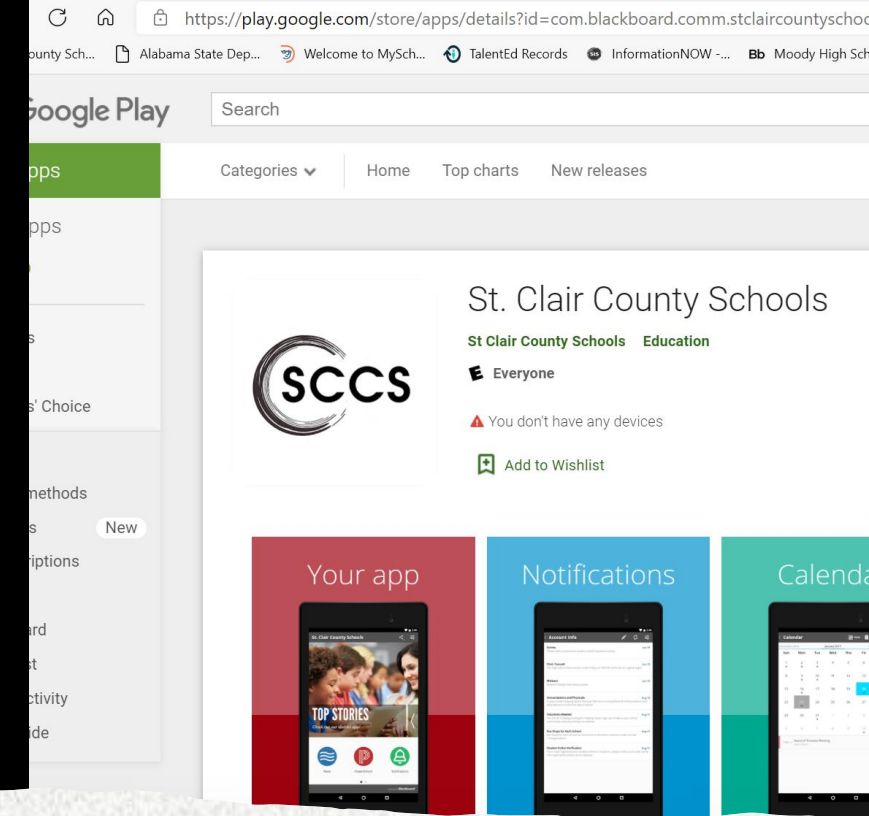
https://play.google.com/store/apps/details?id=com.blackboard.comm.stclaircountyschoo

ounty Sch... Alabama State Dep... Welcome to MySch... TalentEd Records InformationNOW -... Bb Moody High Sch

Google Play

Search

pps

Categories

Home

Top charts

New releases

pps

s

s' Choice

methods

s New

riptions

ard

st

ctivity

ide

SCCS

St. Clair County Schools

St Clair County Schools Education

Everyone

You don't have any devices

Add to Wishlist

Your app

St. Clair County Schools

TOP STORIES

Notifications

Account Info

Calenda

Calendar